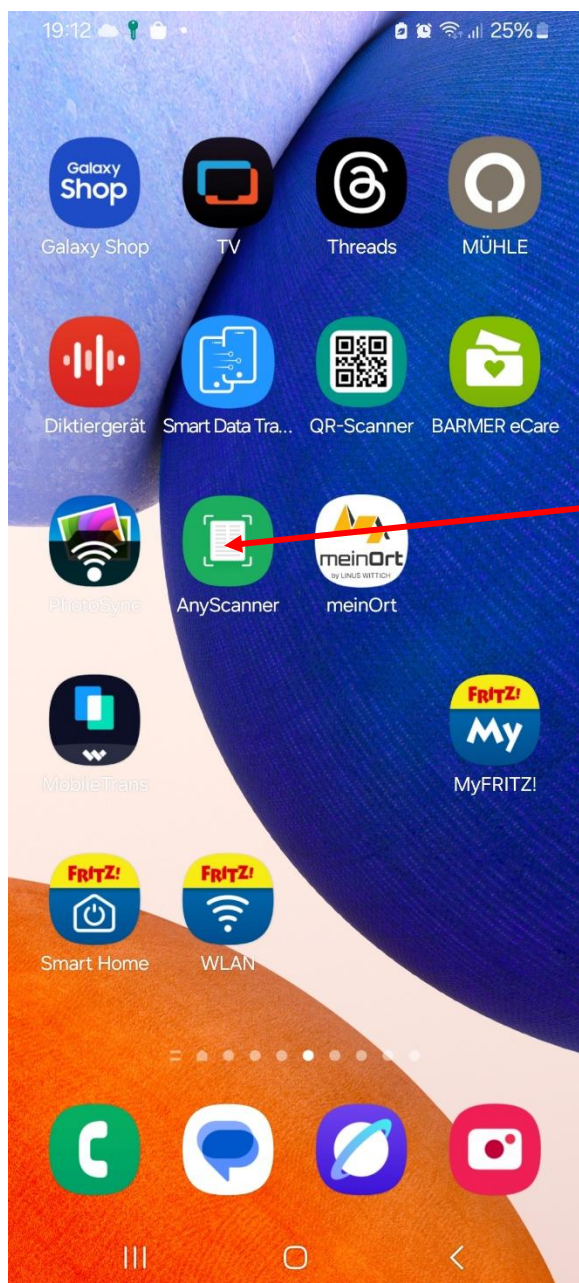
19:12 25%

Galaxy Shop
Galaxy Shop

TV

Threads

MÜHLE

Diktiergerät

Smart Data Tra...

QR-Scanner

BARMER eCare

PhotoSync

AnyScanner

meinOrt
by LINUS WITTICH
meinOrt

MobileTrans

FRITZ!
My
MyFRITZ!

FRITZ!
Smart Home

FRITZ!
WLAN